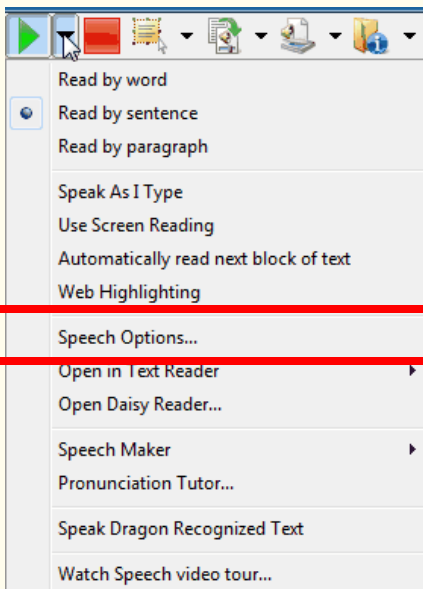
Read by word
Read by sentence
Read by paragraph

Speak As I Type
Use Screen Reading
Automatically read next block of text
Web Highlighting

Speech Options...
Open in Text Reader
Open Daisy Reader...

Speech Maker
Pronunciation Tutor...

Speak Dragon Recognized Text

Watch Speech video tour...